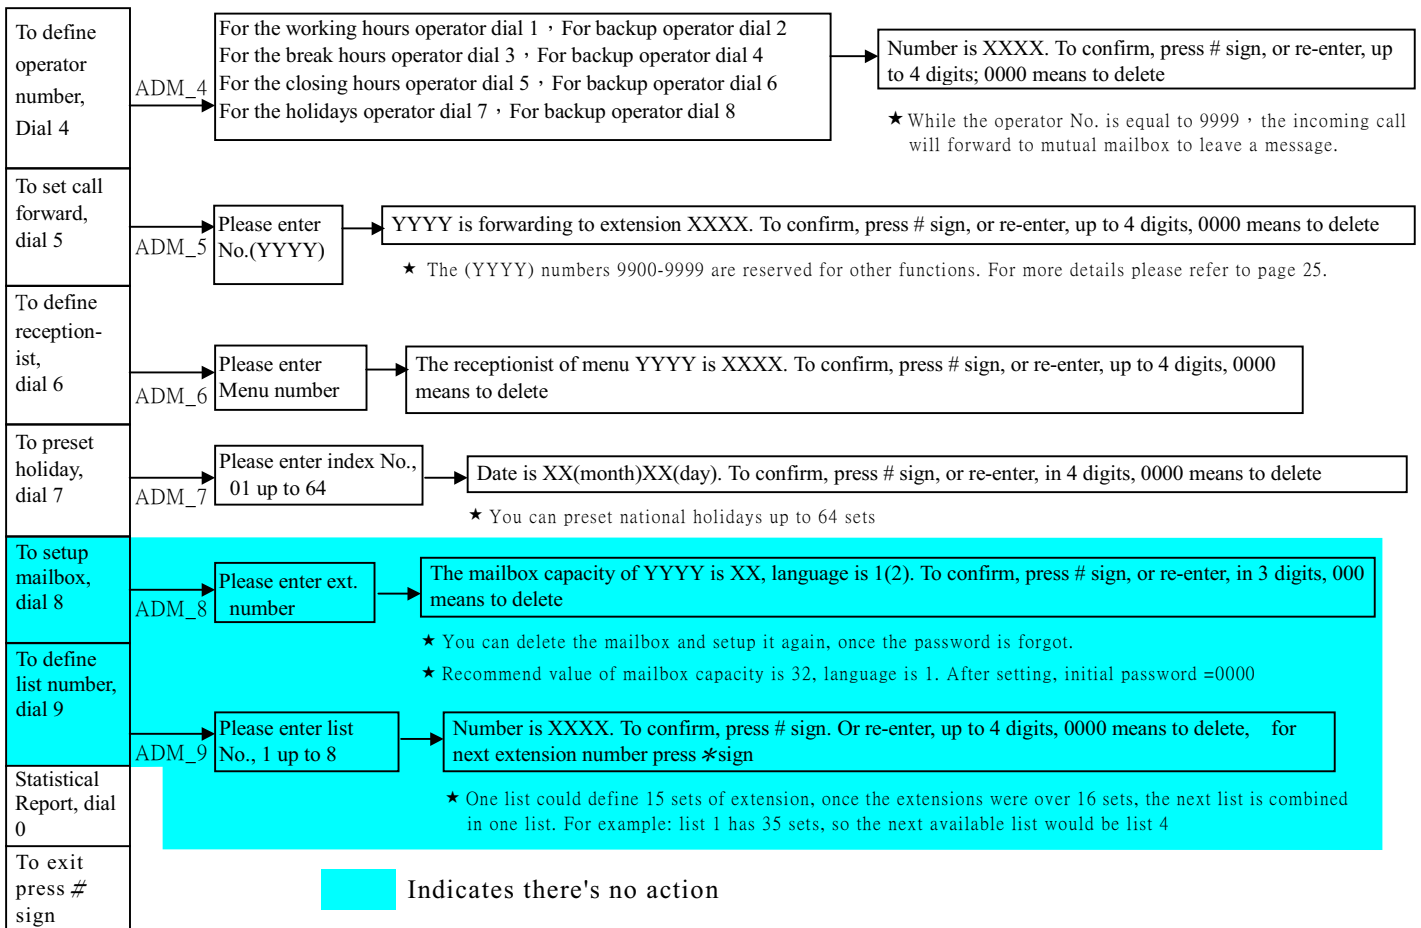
To define operator number, Dial 4

ADM_4

For the working hours operator dial 1，For backup operator dial 2
For the break hours operator dial 3，For backup operator dial 4
For the closing hours operator dial 5，For backup operator dial 6
For the holidays operator dial 7，For backup operator dial 8

Number is XXXX. To confirm, press # sign, or re-enter, up to 4 digits; 0000 means to delete

★ While the operator No. is equal to 9999，the incoming call will forward to mutual mailbox to leave a message.

To set call forward, dial 5

ADM_5

Please enter No.(YYYY)

YYYY is forwarding to extension XXXX. To confirm, press # sign, or re-enter, up to 4 digits, 0000 means to delete

★ The (YYYY) numbers 9900-9999 are reserved for other functions. For more details please refer to page 25.

To define reception-ist, dial 6

ADM_6

Please enter Menu number

The receptionist of menu YYYY is XXXX. To confirm, press # sign, or re-enter, up to 4 digits, 0000 means to delete

To preset holiday, dial 7

ADM_7

Please enter index No., 01 up to 64

Date is XX(month)XX(day). To confirm, press # sign, or re-enter, in 4 digits, 0000 means to delete

★ You can preset national holidays up to 64 sets

To setup mailbox, dial 8

ADM_8

Please enter ext. number

The mailbox capacity of YYYY is XX, language is 1(2). To confirm, press # sign, or re-enter, in 3 digits, 000 means to delete

★ You can delete the mailbox and setup it again, once the password is forgot.

★ Recommend value of mailbox capacity is 32, language is 1. After setting, initial password =0000

To define list number, dial 9

ADM_9

Please enter list No., 1 up to 8

Number is XXXX. To confirm, press # sign. Or re-enter, up to 4 digits, 0000 means to delete, for next extension number press ∗sign

★ One list could define 15 sets of extension, once the extensions were over 16 sets, the next list is combined in one list. For example: list 1 has 35 sets, so the next available list would be list 4

Statistical Report, dial 0

To exit press # sign

Indicates there's no action